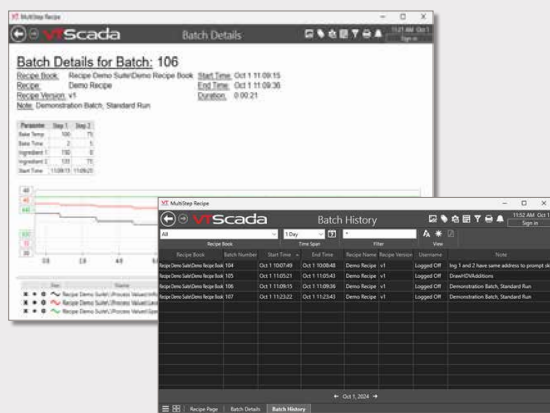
MultiStep Recipe

VTScada

Batch Details

11:21 AM Oct 1
Sign in

Batch Details for Batch: 106

Recipe Book: Recipe Demo Suite\Demo Recipe Book
Recipe: Demo Recipe
Recipe Version: v1
Note: Demonstration Batch, Standard Run

Start Time: Oct 1 11:09:15
End Time: Oct 1 11:09:36
Duration: 0:00:21

| Parameter | Step 1 | Step 2 |
|---|---|---|
| Bake Temp | 100 | 75 |
| Bake Time | 2 | 5 |
| Ingredient 1 | 150 | 0 |
| Ingredient 2 | 120 | 75 |
| Start Time | 11:09:15 | 11:09:25 |

Recipe Demo Suite\Process Values\...
Recipe Demo Suite\Process Values\...
Recipe Demo Suite\Process Values\...

MultiStep Recipe

VTScada

Batch History

11:52 AM Oct 1
Sign in

All | 1 Day | *
Recipe Book | Time Span | Filter | View

| Recipe Book | Batch Number | Start Time | End Time | Recipe Name | Recipe Version | Username | Note |
|---|---|---|---|---|---|---|---|
| Recipe Demo Suite\Demo Recipe Book | 104 | Oct 1 10:07:49 | Oct 1 10:08:48 | Demo Recipe | v1 | Logged Off | Ing 1 and 2 have same address to prompt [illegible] |
| Recipe Demo Suite\Demo Recipe Book | 105 | Oct 1 11:05:21 | Oct 1 11:05:43 | Demo Recipe | v1 | Logged Off | DrawHDVAdditions |
| Recipe Demo Suite\Demo Recipe Book | 106 | Oct 1 11:09:15 | Oct 1 11:09:36 | Demo Recipe | v1 | Logged Off | Demonstration Batch, Standard Run |
| Recipe Demo Suite\Demo Recipe Book | 107 | Oct 1 11:23:22 | Oct 1 11:23:43 | Demo Recipe | v1 | Logged Off | Demonstration Batch, Standard Run |

← Oct 1, 2024 →

Recipe Page | Batch Details | Batch History